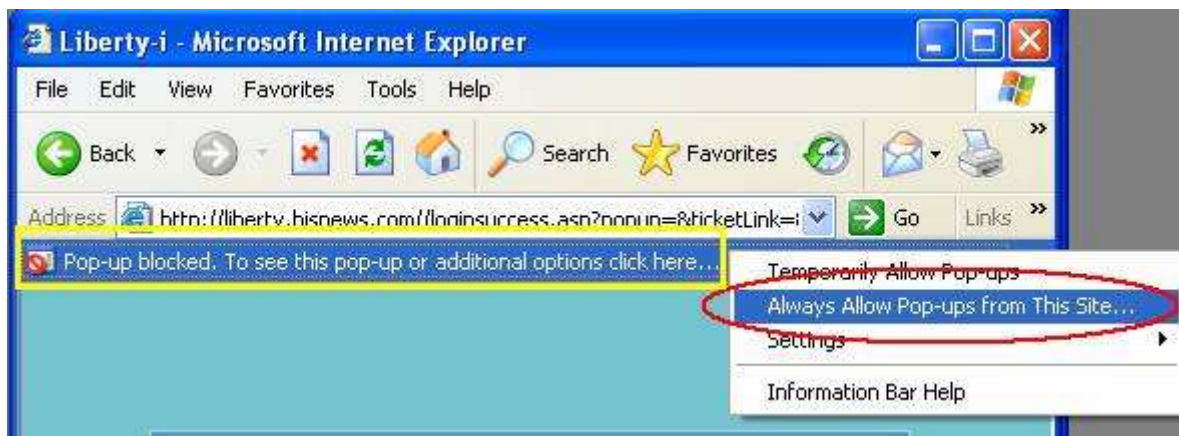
Liberty-i - Microsoft Internet Explorer

File Edit View Favorites Tools Help

Back Search Favorites

Address http://liberty.bisnews.com//loginsuccess.asp?popup=&ticketLink=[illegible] Go Links

Pop-up blocked. To see this pop-up or additional options click here...

Temporarily Allow Pop-ups
Always Allow Pop-ups from This Site...
Settings
Information Bar Help